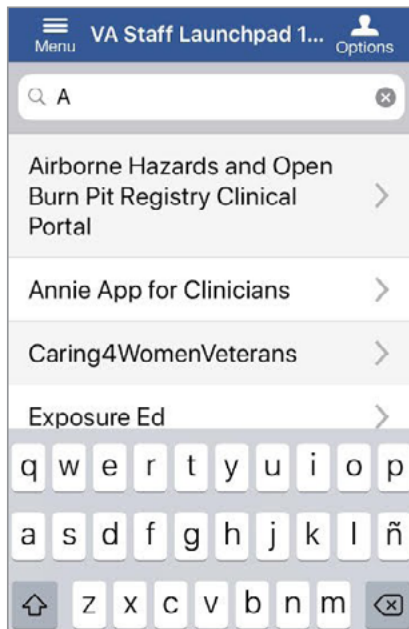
Menu VA Staff Launchpad 1... Options

A

Airborne Hazards and Open Burn Pit Registry Clinical Portal

Annie App for Clinicians

Caring4WomenVeterans

Exposure Ed

q w e r t y u i o p

a s d f g h j k l ñ

z x c v b n m